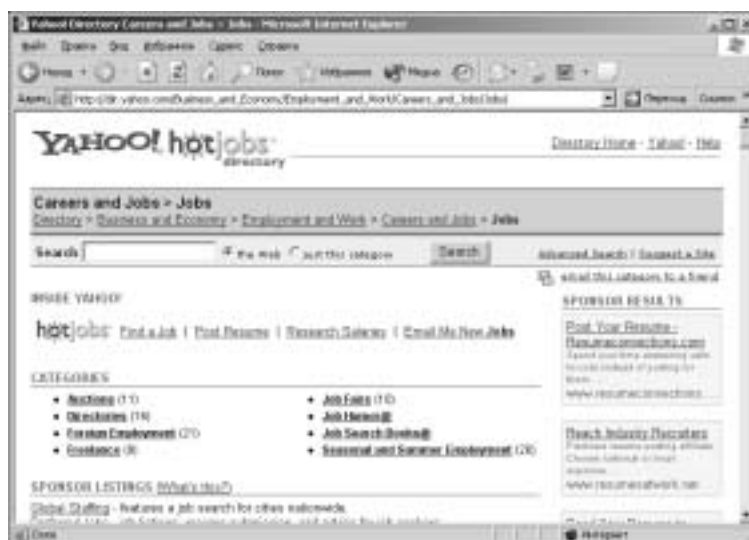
Yahoo! Directory Careers and Jobs > Jobs - Microsoft Internet Explorer

Файл Правка Вид Избранное Сервис Справка

Назад Поиск Избранное Медиа

Адрес http://dir.yahoo.com/Business_and_Economy/Employment_and_Work/Careers_and_Jobs/Jobs/ Переход Ссылки

YAHOO! hotjobs directory

Directory Home - Yahoo! - Help

Careers and Jobs > Jobs

Directory > Business and Economy > Employment and Work > Careers and Jobs > Jobs

Search the Web just this category Search

Advanced Search | Suggest a Site

email this category to a friend

INSIDE YAHOO!

hotjobs Find a Job | Post Resume | Research Salaries | Email Me New Jobs

CATEGORIES

- Auctions (11)
- Directories (19)
- Foreign Employment (21)
- Freelance (9)

- Job Fairs (10)
- Job Hunting@
- Job Search Books@
- Seasonal and Summer Employment (28)

SPONSOR LISTINGS (What's this?)

Global Staffing - features a job search for cities nationwide.

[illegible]

SPONSOR RESULTS

Post Your Resume - Resumeconnections.com

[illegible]

www.resumeconnections.com

Reach Industry Recruiters

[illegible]

www.resumenetwork.net

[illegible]

Готово

Интернет